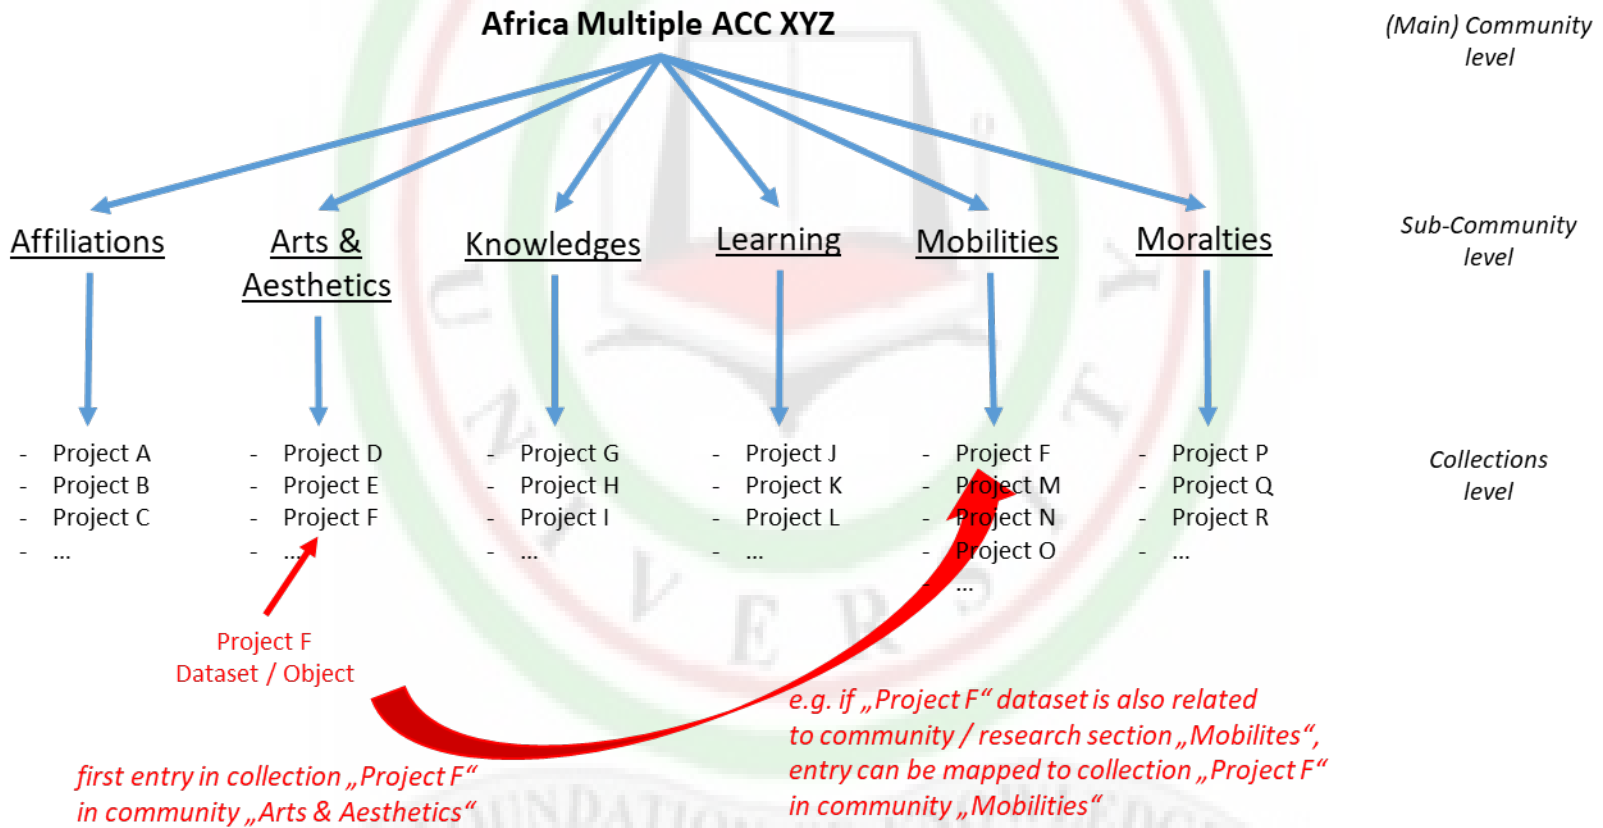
Africa Multiple ACC XYZ

(Main) Community level

Affiliations

Arts & Aesthetics

Knowledges

Learning

Mobilities

Moralties

Sub-Community level

- Project A
- Project B
- Project C
- ...

- Project D
- Project E
- Project F
- ...

- Project G
- Project H
- Project I
- ...

- Project J
- Project K
- Project L
- ...

- Project F
- Project M
- Project N
- Project O
- ...

- Project P
- Project Q
- Project R
- ...

Collections level

Project F Dataset / Object

first entry in collection „Project F“ in community „Arts & Aesthetics“

e.g. if „Project F“ dataset is also related to community / research section „Mobilites“, entry can be mapped to collection „Project F“ in community „Mobilities“